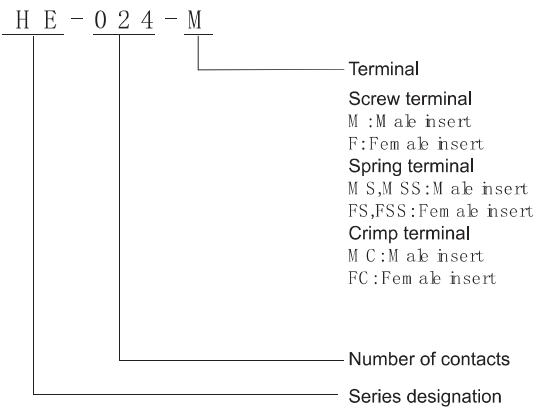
HE-024-M

Terminal

Screw terminal
M :Male insert
F:Female insert
Spring terminal
MS,MSS:Male insert
FS,FSS:Female insert
Crimp terminal
MC:Male insert
FC:Female insert

Number of contacts

Series designation